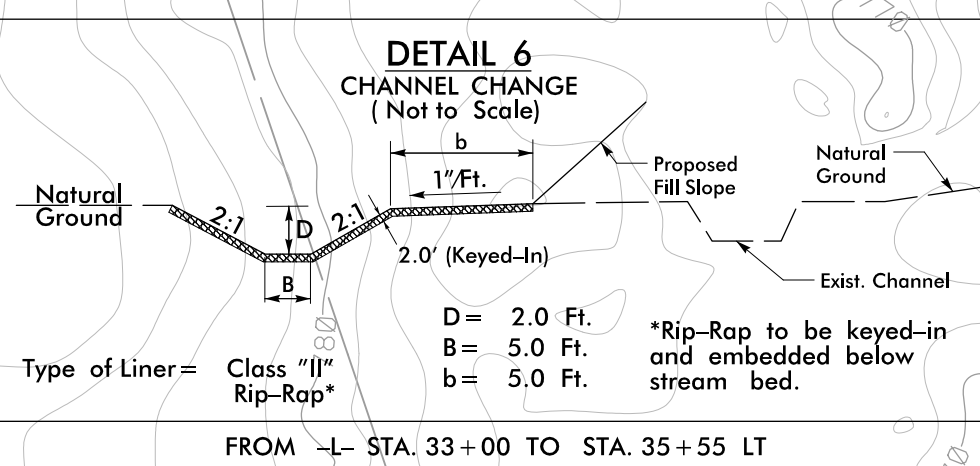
DETAIL 6
CHANNEL CHANGE
( Not to Scale)

b

1"/Ft.

Proposed Fill Slope

Natural Ground

Natural Ground

2:1

D

2:1

2.0' (Keyed–In)

B

Exist. Channel

D = 2.0 Ft.
B = 5.0 Ft.
b = 5.0 Ft.

*Rip–Rap to be keyed–in and embedded below stream bed.

Type of Liner = Class "II" Rip–Rap*

FROM –L– STA. 33 + 00 TO STA. 35 + 55 LT